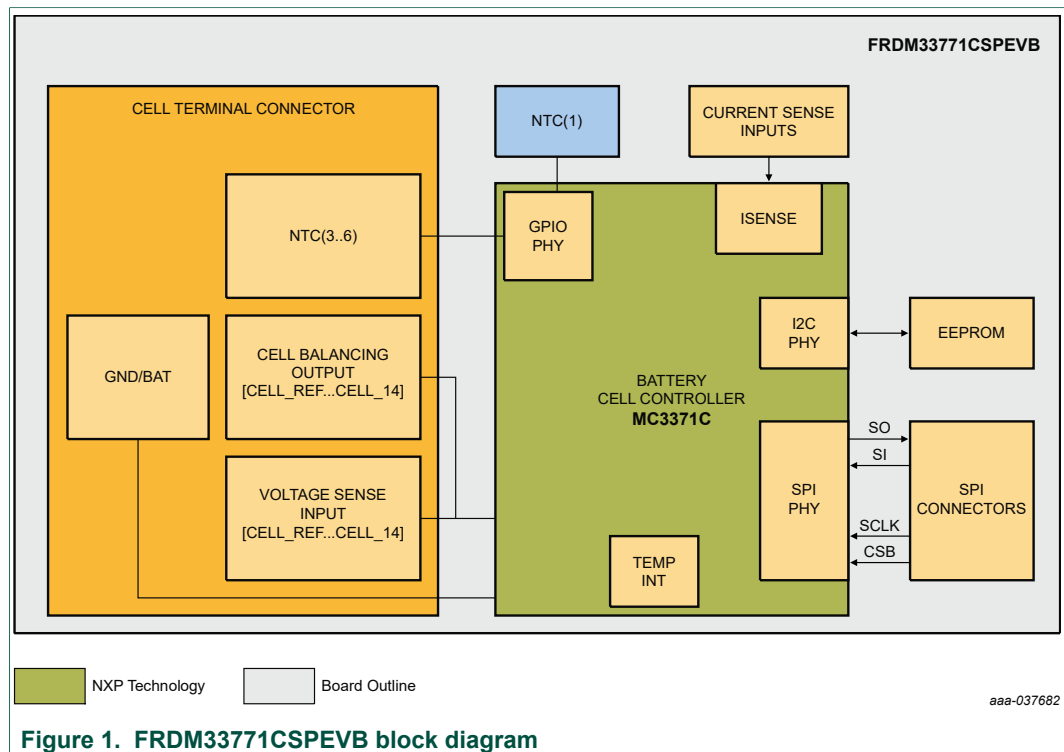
FRDM33771CSPEVB

CELL TERMINAL CONNECTOR

NTC(3..6)

GND/BAT

CELL BALANCING OUTPUT [CELL_REF...CELL_14]

VOLTAGE SENSE INPUT [CELL_REF...CELL_14]

NTC(1)

CURRENT SENSE INPUTS

GPIO PHY

ISENSE

I2C PHY

EEPROM

BATTERY CELL CONTROLLER
**MC3371C**

SPI PHY

SO

SI

SCLK

CSB

SPI CONNECTORS

TEMP INT

NXP Technology

Board Outline

aaa-037682

**Figure 1. FRDM33771CSPEVB block diagram**